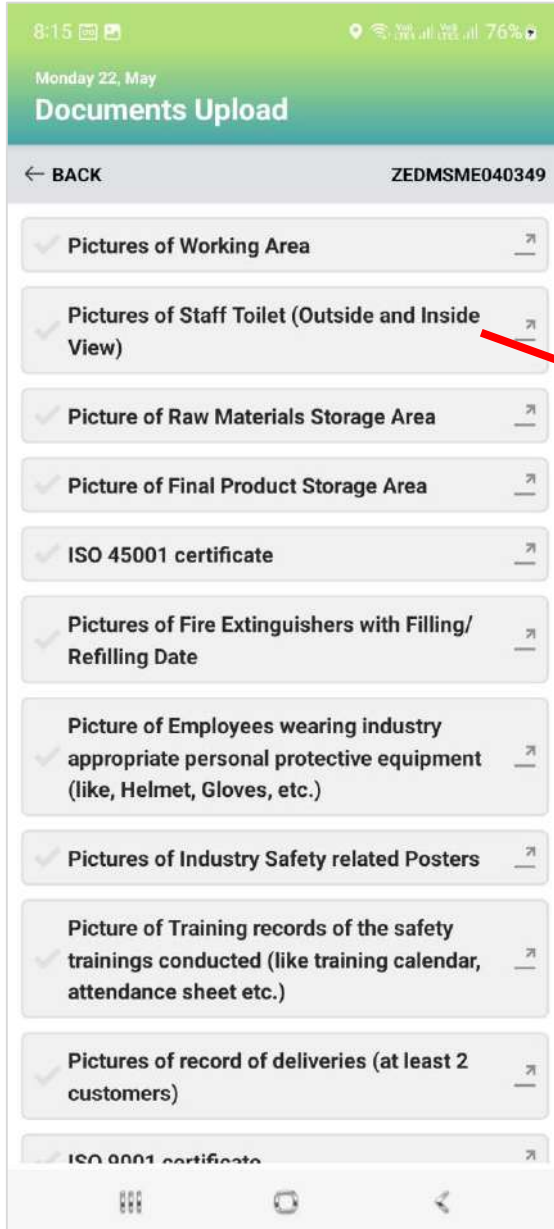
8:15 76%

Monday 22, May
Documents Upload

← BACK ZEDMSME040349

Pictures of Working Area

Pictures of Staff Toilet (Outside and Inside View)

Picture of Raw Materials Storage Area

Picture of Final Product Storage Area

ISO 45001 certificate

Pictures of Fire Extinguishers with Filling/ Refilling Date

Picture of Employees wearing industry appropriate personal protective equipment (like, Helmet, Gloves, etc.)

Pictures of Industry Safety related Posters

Picture of Training records of the safety trainings conducted (like training calendar, attendance sheet etc.)

Pictures of record of deliveries (at least 2 customers)

ISO 9001 certificate